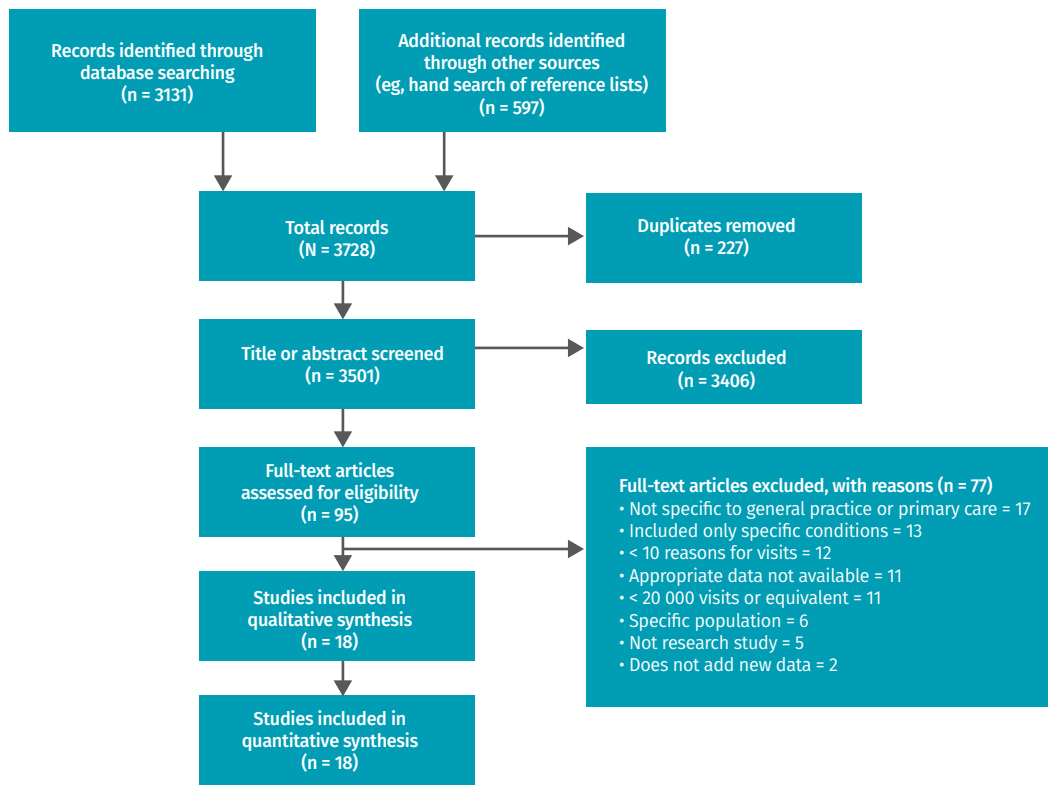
Records identified through database searching
(n = 3131)

Additional records identified through other sources
(eg, hand search of reference lists)
(n = 597)

Total records
(N = 3728)

Duplicates removed
(n = 227)

Title or abstract screened
(n = 3501)

Records excluded
(n = 3406)

Full-text articles assessed for eligibility
(n = 95)

Full-text articles excluded, with reasons (n = 77)
• Not specific to general practice or primary care = 17
• Included only specific conditions = 13
• < 10 reasons for visits = 12
• Appropriate data not available = 11
• < 20 000 visits or equivalent = 11
• Specific population = 6
• Not research study = 5
• Does not add new data = 2

Studies included in qualitative synthesis
(n = 18)

Studies included in quantitative synthesis
(n = 18)